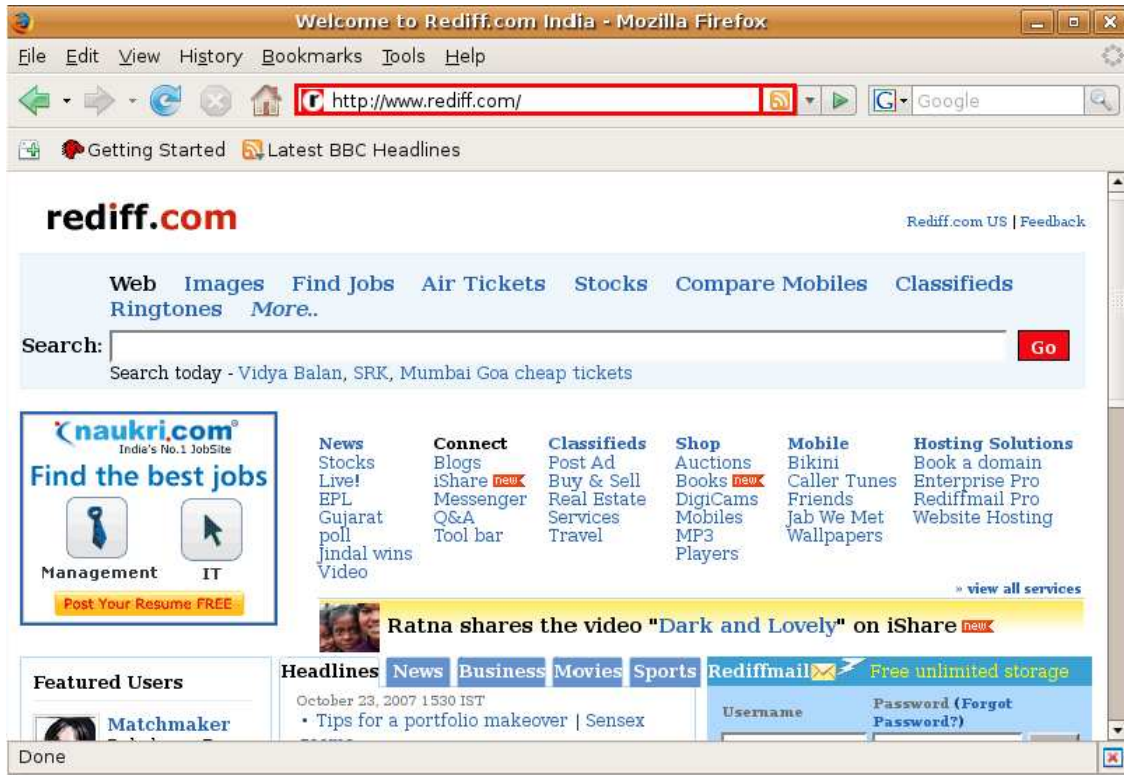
Welcome to Rediff.com India - Mozilla Firefox

File Edit View History Bookmarks Tools Help

http://www.rediff.com/

Google

Getting Started Latest BBC Headlines

rediff.com

Rediff.com US | Feedback

Web Images Find Jobs Air Tickets Stocks Compare Mobiles Classifieds Ringtones More..

Search: Go

Search today - Vidya Balan, SRK, Mumbai Goa cheap tickets

naukri.com India's No.1 JobSite
Find the best jobs
Management IT
Post Your Resume FREE

| News | Connect | Classifieds | Shop | Mobile | Hosting Solutions |
|---|---|---|---|---|---|
| Stocks | Blogs | Post Ad | Auctions | Bikini | Book a domain |
| Live! | iShare new | Buy & Sell | Books new | Caller Tunes | Enterprise Pro |
| EPL | Messenger | Real Estate | DigiCams | Friends | Rediffmail Pro |
| Gujarat | Q&A | Services | Mobiles | Jab We Met | Website Hosting |
| poll | Tool bar | Travel | MP3 | Wallpapers | |
| Jindal wins | | | Players | | |
| Video | | | | | |

» view all services

Ratna shares the video "Dark and Lovely" on iShare new

Featured Users

Matchmaker

Headlines News Business Movies Sports

October 23, 2007 1530 IST
• Tips for a portfolio makeover | Sensex

Rediffmail Free unlimited storage

Username

Password (Forgot Password?)

Done